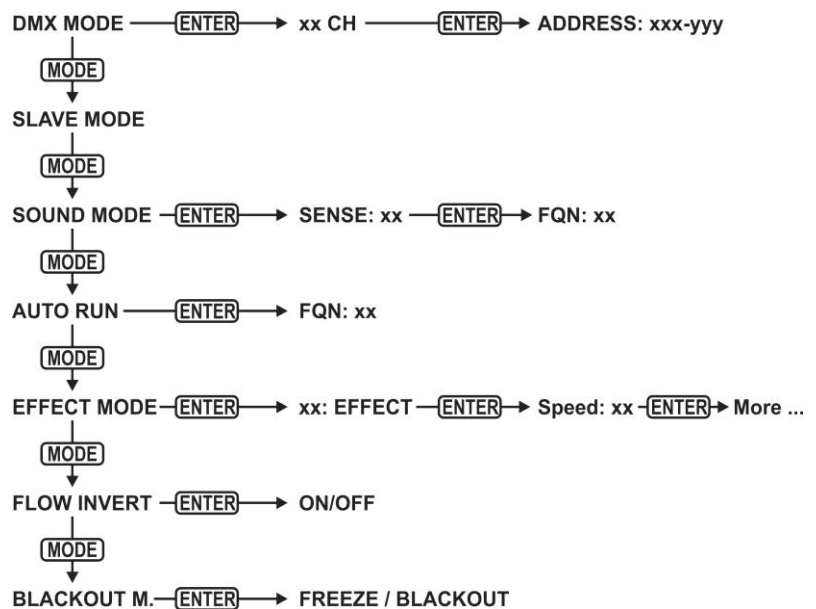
DMX MODE ENTER xx CH ENTER ADDRESS: xxx-yyy

MODE

SLAVE MODE

MODE

SOUND MODE ENTER SENSE: xx ENTER FQN: xx

MODE

AUTO RUN ENTER FQN: xx

MODE

EFFECT MODE ENTER xx: EFFECT ENTER Speed: xx ENTER More ...

MODE

FLOW INVERT ENTER ON/OFF

MODE

BLACKOUT M. ENTER FREEZE / BLACKOUT